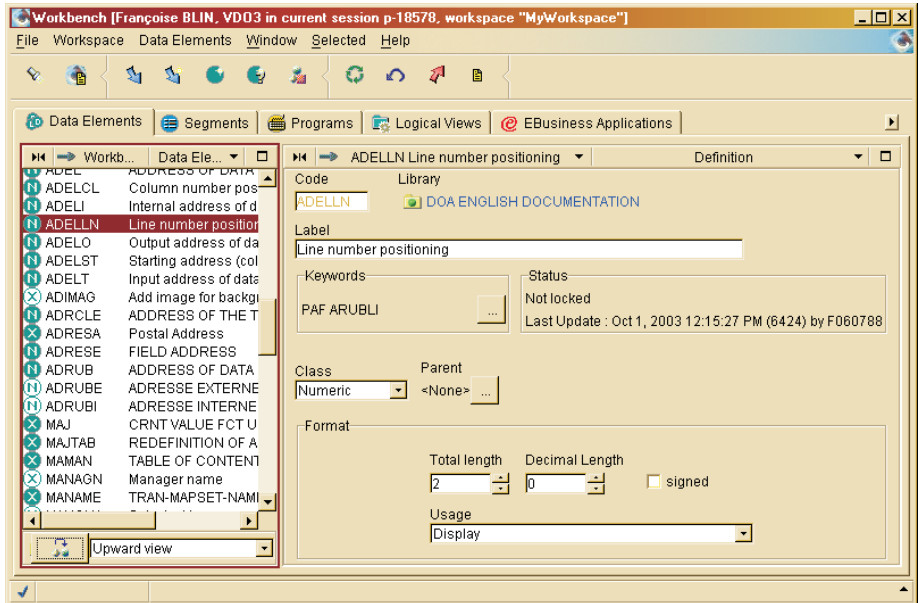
Workbench [Françoise BLIN, VDO3 in current session p-18578, workspace "MyWorkspace"]

File Workspace Data Elements Window Selected Help

Data Elements | Segments | Programs | Logical Views | EBusiness Applications

Workb... Data Ele...

| | |
|---|---|
| ADEL | ADDRESS OF DATA |
| ADELCL | Column number pos |
| ADELI | Internal address of d |
| ADELLN | Line number position |
| ADELO | Output address of da |
| ADELST | Starting address (col |
| ADELT | Input address of data |
| ADIMAG | Add image for backg |
| ADRCLE | ADDRESS OF THE T |
| ADRESA | Postal Address |
| ADRESE | FIELD ADDRESS |
| ADRUB | ADDRESS OF DATA |
| ADRUBE | ADRESSE EXTERNE |
| ADRUBI | ADRESSE INTERNE |
| MAJ | CRNT VALUE FCT U |
| MAJTAB | REDEFINITION OF A |
| MAMAN | TABLE OF CONTENT |
| MANAGN | Manager name |
| MANAME | TRAN-MAPSET-NAM |

Upward view

ADELLN Line number positioning   Definition

Code
ADELLN
Library
DOA ENGLISH DOCUMENTATION

Label
Line number positioning

Keywords
PAF ARUBLI ...

Status
Not locked
Last Update : Oct 1, 2003 12:15:27 PM (6424) by F060788

Class
Numeric
Parent
<None> ...

Format
Total length
2
Decimal Length
0
signed

Usage
Display